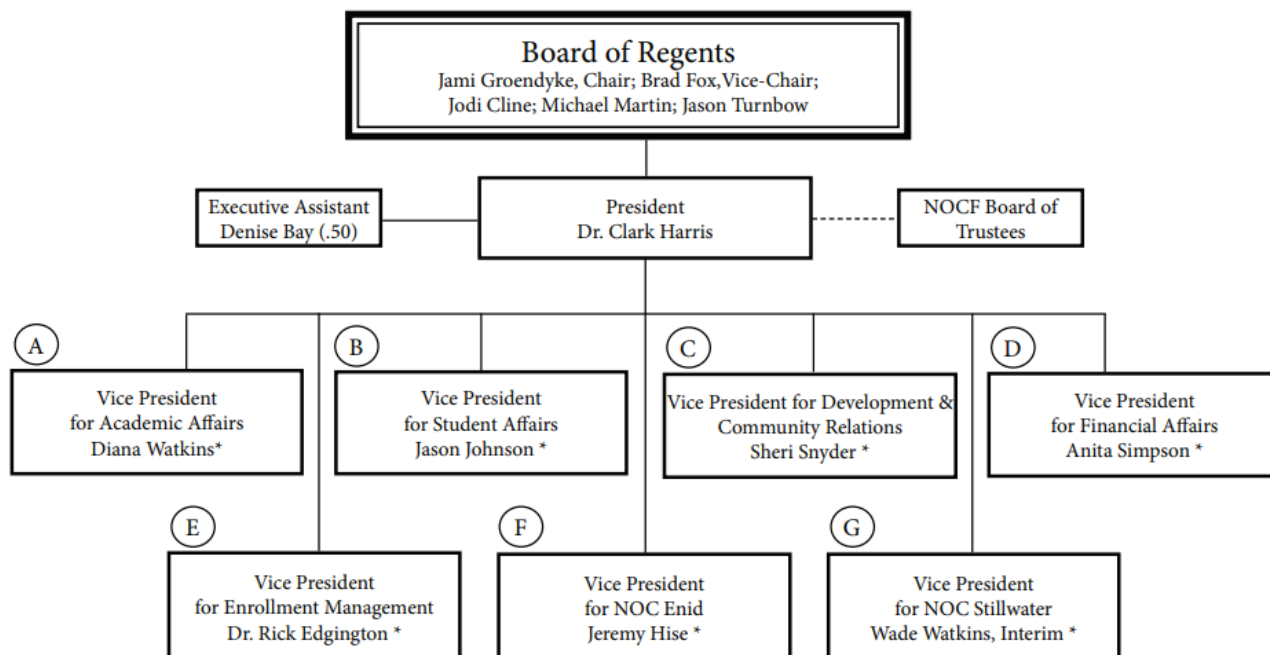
Board of Regents
Jami Groendyke, Chair; Brad Fox,Vice-Chair;
Jodi Cline; Michael Martin; Jason Turnbow

Executive Assistant
Denise Bay (.50)

President
Dr. Clark Harris

NOCF Board of
Trustees

A

Vice President
for Academic Affairs
Diana Watkins*

B

Vice President
for Student Affairs
Jason Johnson *

C

Vice President for Development &
Community Relations
Sheri Snyder *

D

Vice President
for Financial Affairs
Anita Simpson *

E

Vice President
for Enrollment Management
Dr. Rick Edgington *

F

Vice President
for NOC Enid
Jeremy Hise *

G

Vice President
for NOC Stillwater
Wade Watkins, Interim *